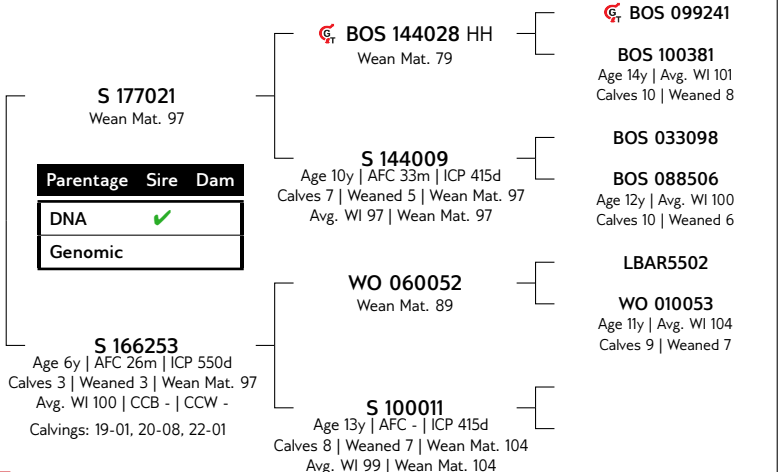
S 177021
Wean Mat. 97

| Parentage | Sire | Dam |
|---|---|---|
| DNA | ✔ | |
| Genomic | | |

S 166253
Age 6y | AFC 26m | ICP 550d
Calves 3 | Weaned 3 | Wean Mat. 97
Avg. WI 100 | CCB - | CCW -
Calvings: 19-01, 20-08, 22-01

BOS 144028 HH
Wean Mat. 79

S 144009
Age 10y | AFC 33m | ICP 415d
Calves 7 | Weaned 5 | Wean Mat. 97
Avg. WI 97 | Wean Mat. 97

WO 060052
Wean Mat. 89

S 100011
Age 13y | AFC - | ICP 415d
Calves 8 | Weaned 7 | Wean Mat. 104
Avg. WI 99 | Wean Mat. 104

BOS 099241

BOS 100381
Age 14y | Avg. WI 101
Calves 10 | Weaned 8

BOS 033098

BOS 088506
Age 12y | Avg. WI 100
Calves 10 | Weaned 6

LBAR5502

WO 010053
Age 11y | Avg. WI 104
Calves 9 | Weaned 7